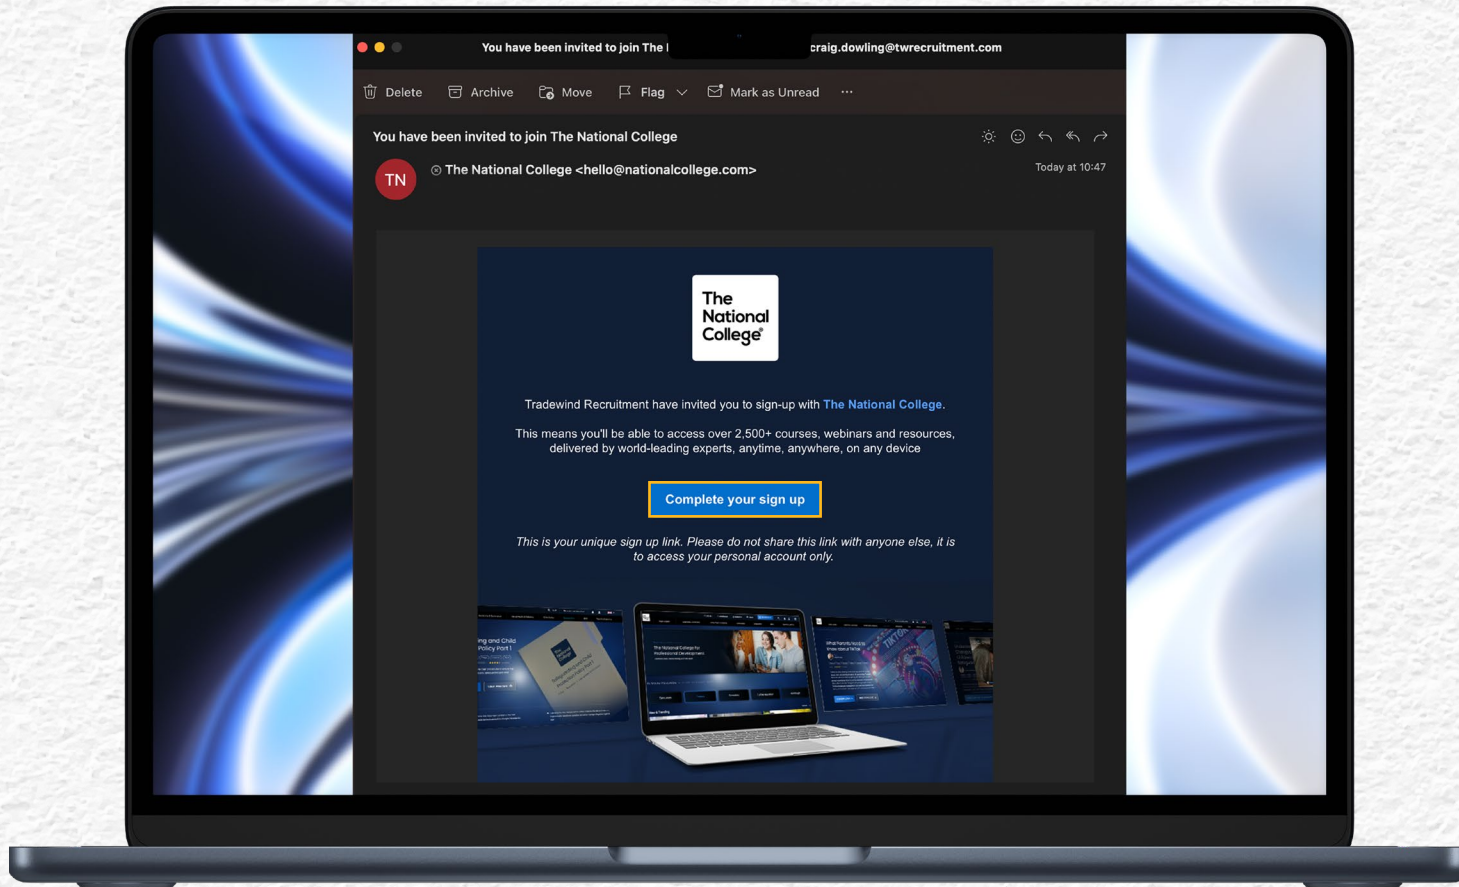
You have been invited to join The I craig.dowling@twrecruitment.com

Delete Archive Move Flag Mark as Unread ···

You have been invited to join The National College

TN

The National College <hello@nationalcollege.com>

Today at 10:47

The National College

Tradewind Recruitment have invited you to sign-up with The National College.

This means you'll be able to access over 2,500+ courses, webinars and resources, delivered by world-leading experts, anytime, anywhere, on any device

Complete your sign up

This is your unique sign up link. Please do not share this link with anyone else, it is to access your personal account only.